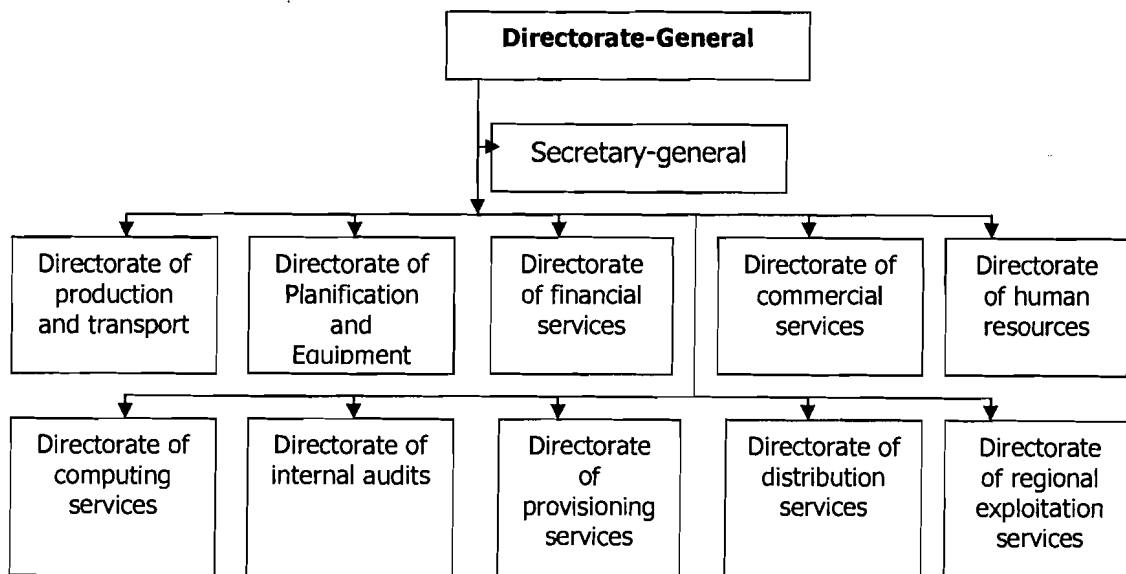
Directorate-General

Secretary-general

Directorate of production and transport

Directorate of Planification and Equipment

Directorate of financial services

Directorate of commercial services

Directorate of human resources

Directorate of computing services

Directorate of internal audits

Directorate of provisioning services

Directorate of distribution services

Directorate of regional exploitation services